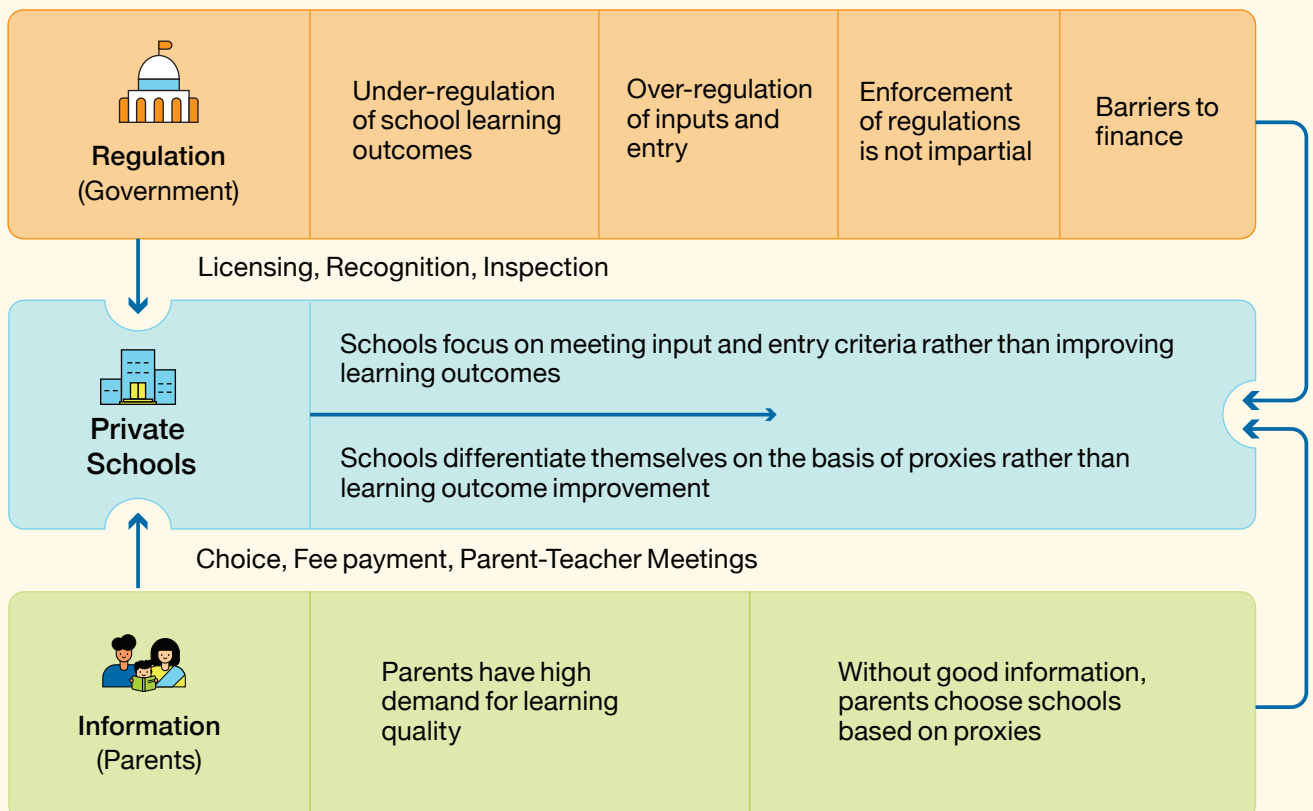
Regulation
(Government)

Under-regulation of school learning outcomes

Over-regulation of inputs and entry

Enforcement of regulations is not impartial

Barriers to finance

Licensing, Recognition, Inspection

Private Schools

Schools focus on meeting input and entry criteria rather than improving learning outcomes

Schools differentiate themselves on the basis of proxies rather than learning outcome improvement

Choice, Fee payment, Parent-Teacher Meetings

Information
(Parents)

Parents have high demand for learning quality

Without good information, parents choose schools based on proxies